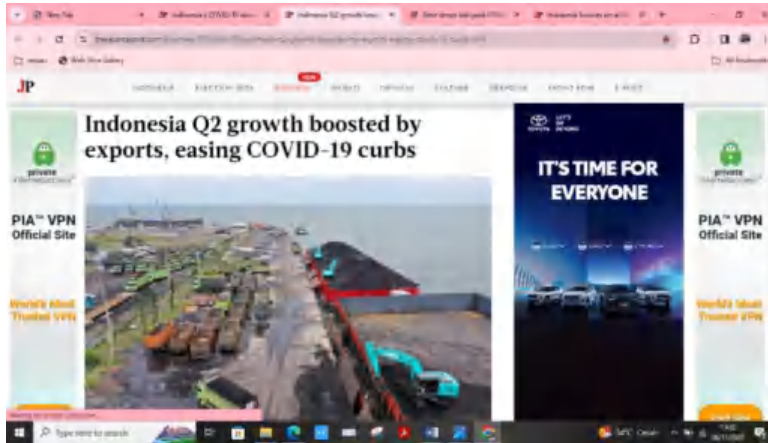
New Tab

JP

Indonesia Q2 growth boosted by exports, easing COVID-19 curbs

IT'S TIME FOR EVERYONE

private

PIA™ VPN Official Site

World's Most Trusted VPN

private

PIA™ VPN Official Site

World's Most Trusted VPN

Type here to search